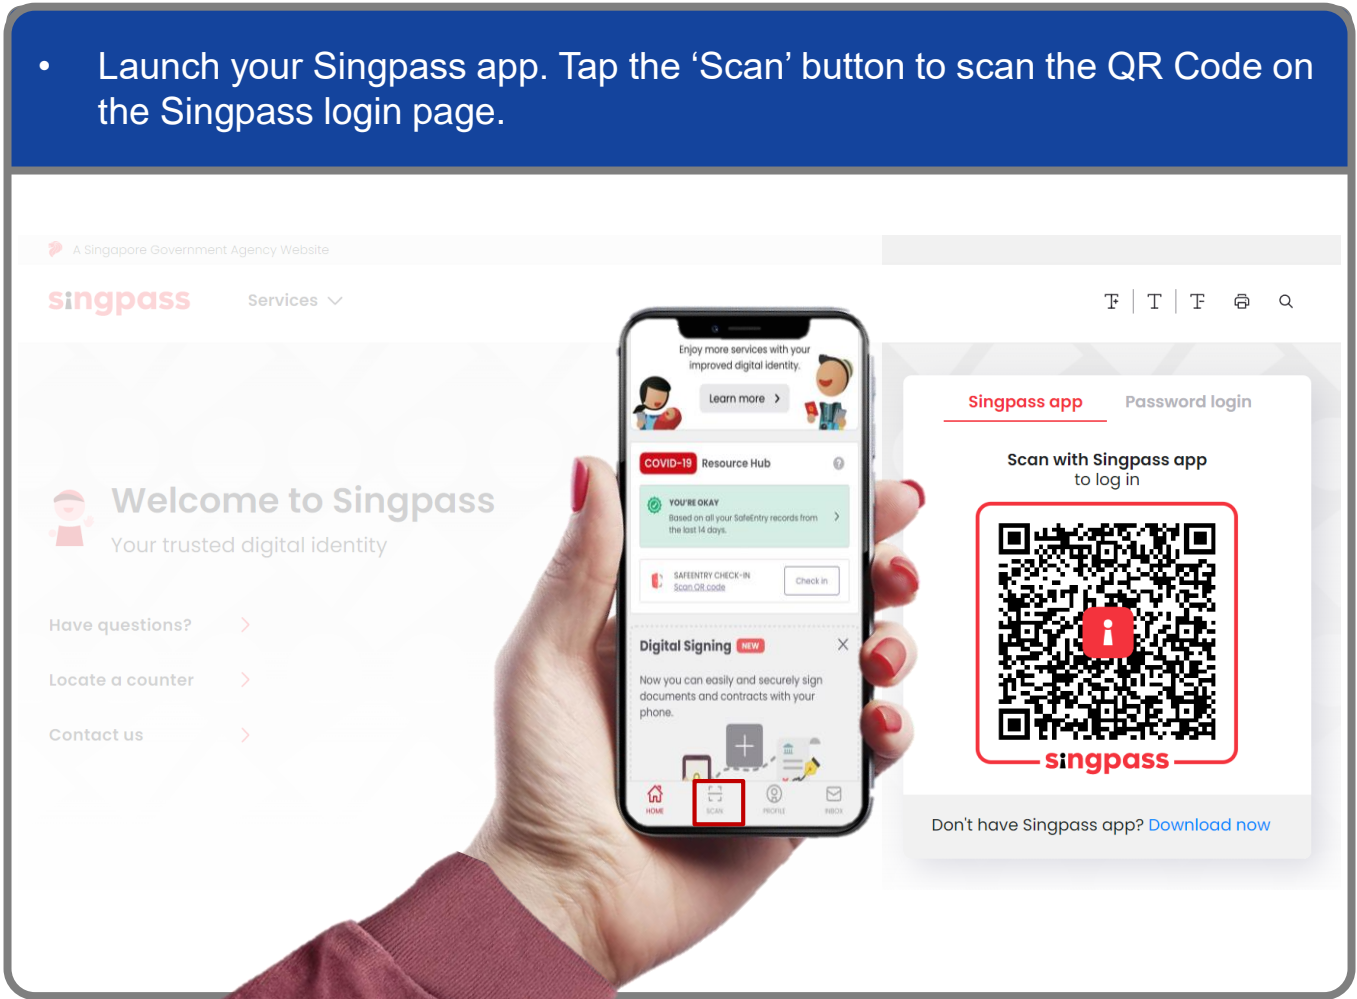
• Launch your Singpass app. Tap the 'Scan' button to scan the QR Code on the Singpass login page.

A Singapore Government Agency Website

singpass Services

Welcome to Singpass
Your trusted digital identity

Have questions?
Locate a counter
Contact us

Enjoy more services with your improved digital identity.
Learn more

COVID-19 Resource Hub
YOU'RE OKAY
Based on all your SafeEntry records from the last 14 days.
SAFEENTRY CHECK-IN
Scan QR code
Check in

Digital Signing NEW
Now you can easily and securely sign documents and contracts with your phone.

HOME SCAN PROFILE INBOX

Singpass app Password login
Scan with Singpass app to log in
singpass
Don't have Singpass app? Download now